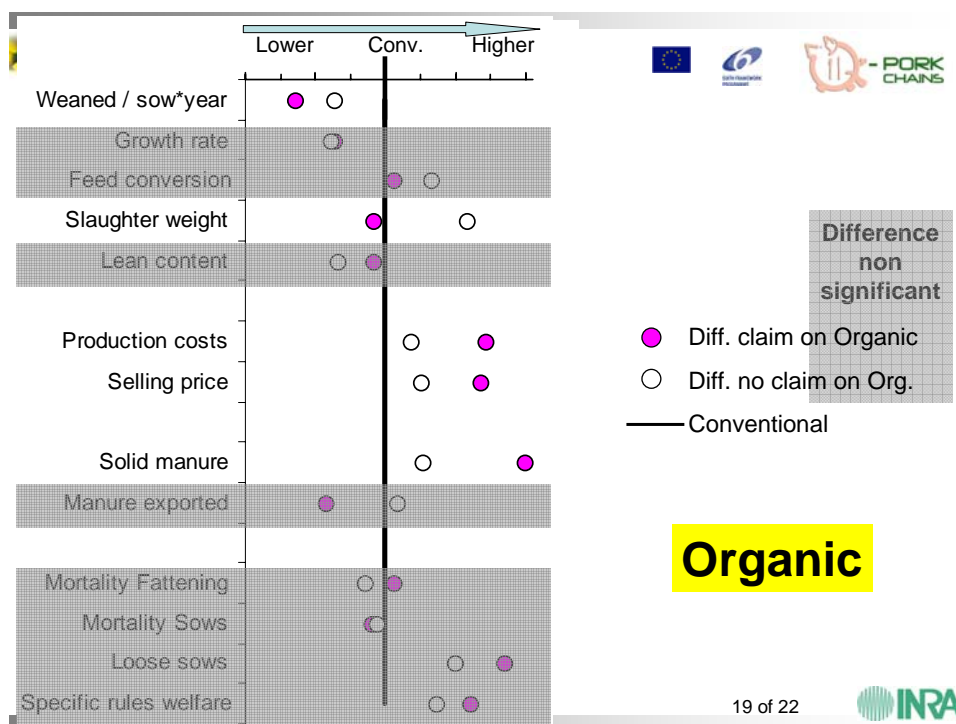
Lower Conv. Higher

Weaned / sow*year
Growth rate
Feed conversion
Slaughter weight
Lean content

Production costs
Selling price

Solid manure
Manure exported

Mortality Fattening
Mortality Sows
Loose sows
Specific rules welfare

PORK CHAINS

Difference non significant

Diff. claim on Organic
Diff. no claim on Org.
Conventional

Organic

19 of 22

INRA